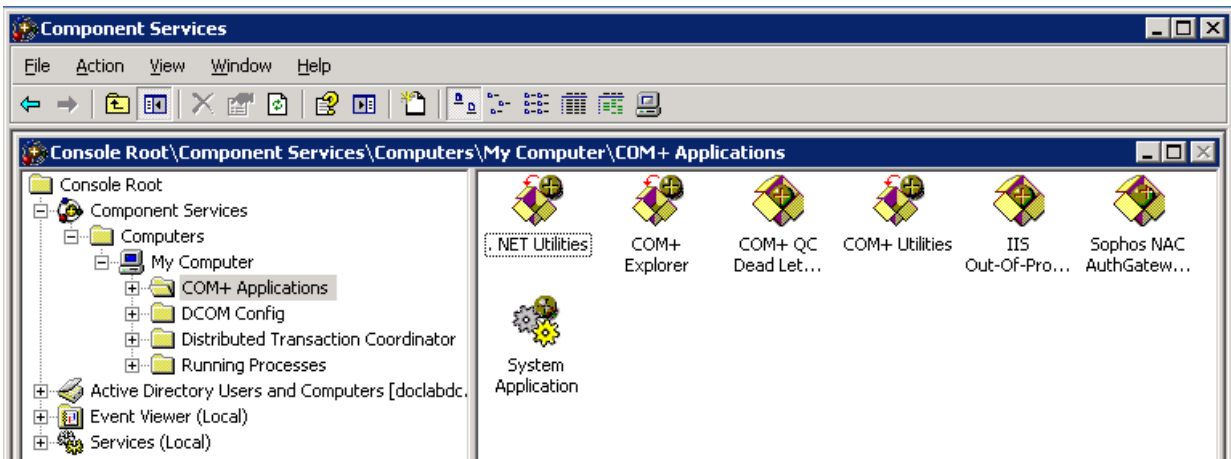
Component Services

File Action View Window Help

Console Root\Component Services\Computers\My Computer\COM+ Applications

Console Root
Component Services
Computers
My Computer
COM+ Applications
DCOM Config
Distributed Transaction Coordinator
Running Processes
Active Directory Users and Computers [doclabdc.
Event Viewer (Local)
Services (Local)

.NET Utilities
COM+ Explorer
COM+ QC Dead Let...
COM+ Utilities
IIS Out-Of-Pro...
Sophos NAC AuthGatew...
System Application